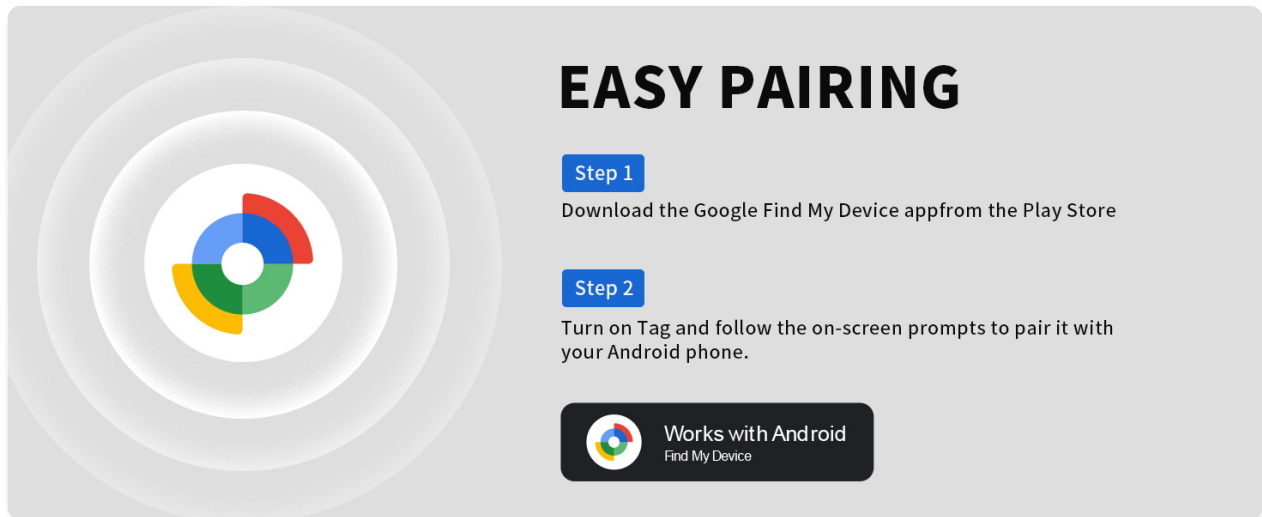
EASY PAIRING

Step 1

Download the Google Find My Device appfrom the Play Store

Step 2

Turn on Tag and follow the on-screen prompts to pair it with your Android phone.

Works with Android
Find My Device